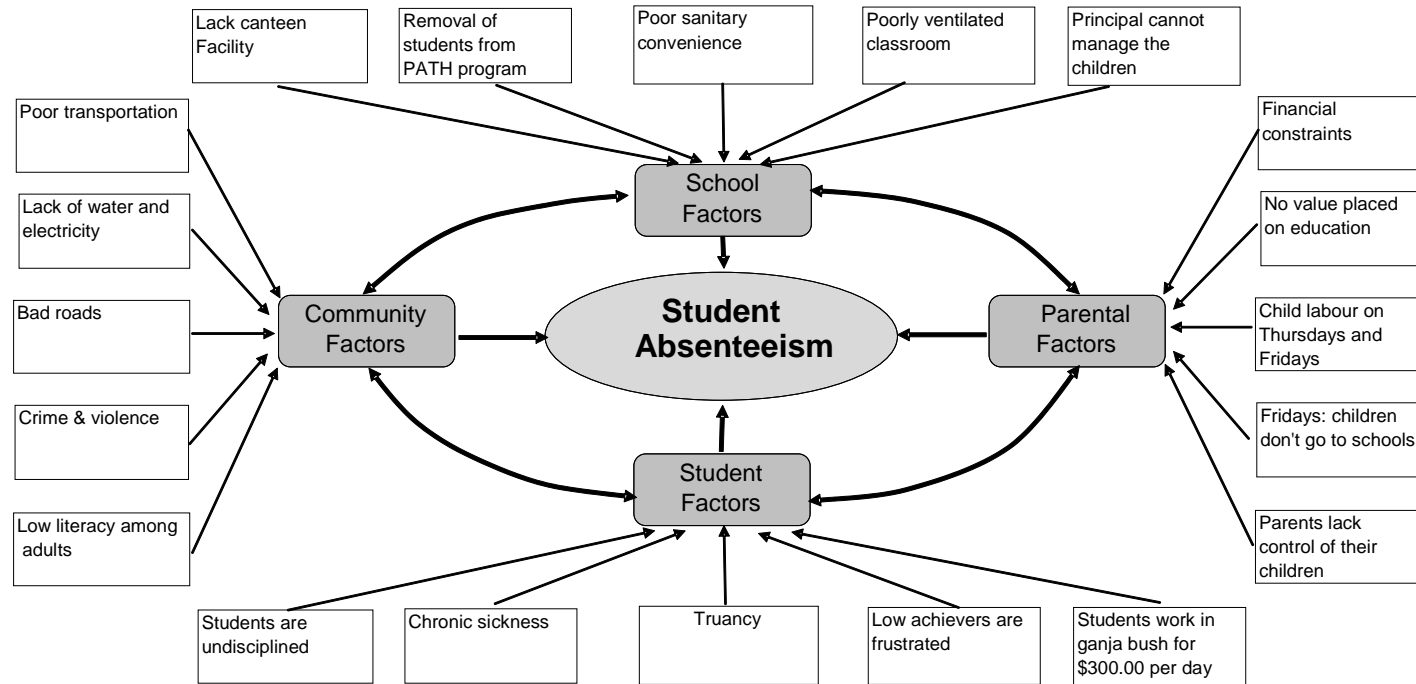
Lack canteen Facility

Removal of students from PATH program

Poor sanitary convenience

Poorly ventilated classroom

Principal cannot manage the children

Poor transportation

Lack of water and electricity

Bad roads

Crime & violence

Low literacy among adults

Financial constraints

No value placed on education

Child labour on Thursdays and Fridays

Fridays: children don't go to schools

Parents lack control of their children

School Factors

Community Factors

Student Absenteeism

Parental Factors

Student Factors

Students are undisciplined

Chronic sickness

Truancy

Low achievers are frustrated

Students work in ganja bush for \$300.00 per day